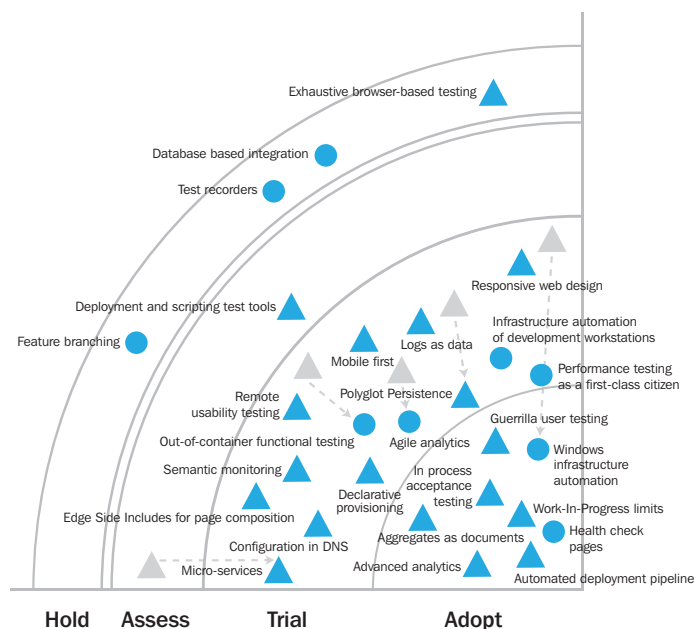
Exhaustive browser-based testing

Database based integration

Test recorders

Responsive web design

Deployment and scripting test tools

Infrastructure automation of development workstations

Feature branching

Logs as data

Mobile first

Performance testing as a first-class citizen

Remote usability testing

Polyglot Persistence

Guerrilla user testing

Out-of-container functional testing

Agile analytics

Windows infrastructure automation

Semantic monitoring

In process acceptance testing

Declarative provisioning

Work-In-Progress limits

Edge Side Includes for page composition

Health check pages

Aggregates as documents

Configuration in DNS

Advanced analytics

Micro-services

Automated deployment pipeline

Hold

Assess

Trial

Adopt